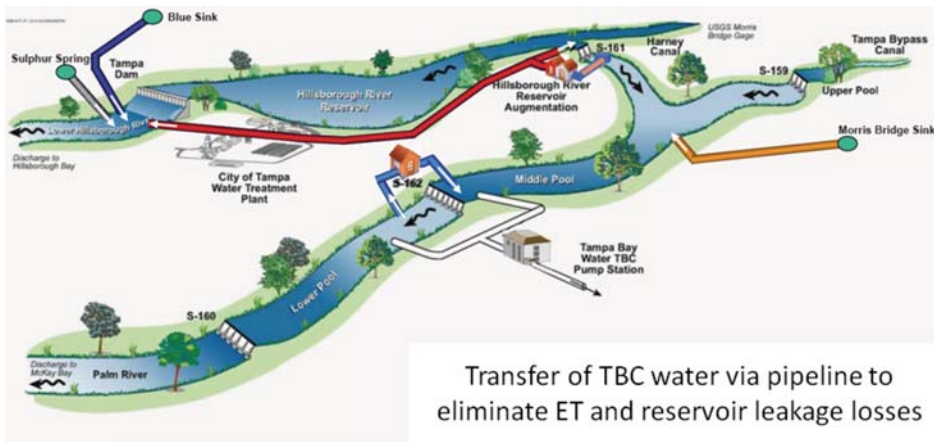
Blue Sink

Sulphur Spring

Tampa Dam

Hillsborough River Reservoir

USGS Morris Bridge Gage

S-161

Harney Canal

Tampa Bypass Canal

S-159

Upper Pool

Hillsborough River Reservoir Augmentation

Lower Hillsborough River

Discharge to Hillsborough Bay

City of Tampa Water Treatment Plant

Morris Bridge Sink

S-162

Middle Pool

Tampa Bay Water TBC Pump Station

Lower Pool

S-160

Discharge to McKay Bay

Palm River

Transfer of TBC water via pipeline to eliminate ET and reservoir leakage losses